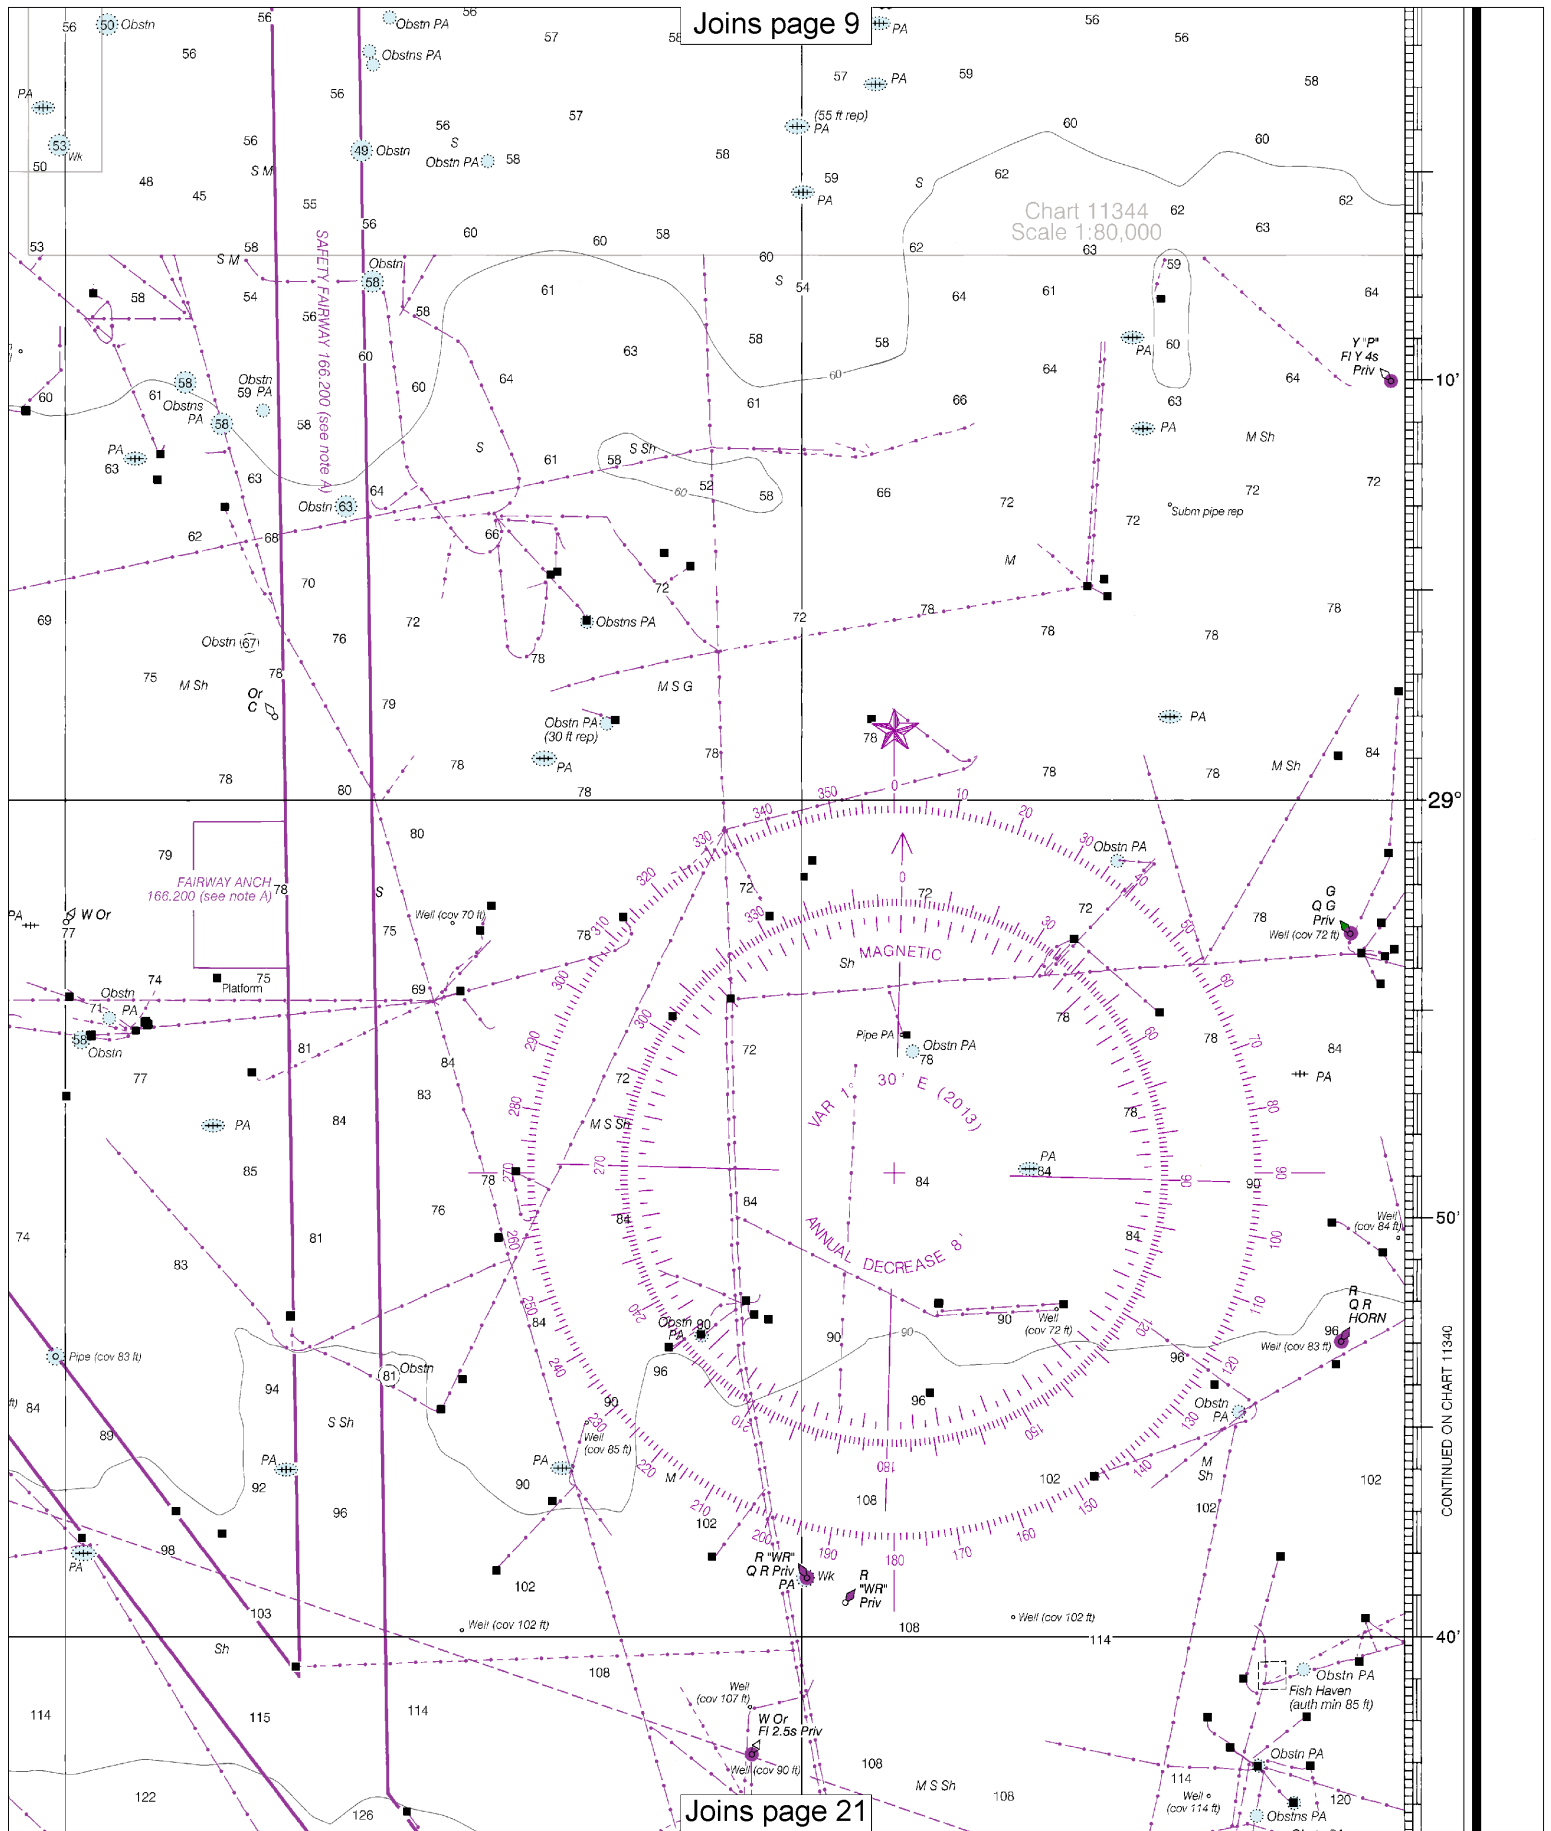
Joins page 9

Chart 11344
Scale 1:80,000

SAFETY FAIRWAY 166.200 (see note A)

FAIRWAY ANCH 166.200 (see note A)

MAGNETIC

VAR 1° 30' E (2013)

ANNUAL DECREASE 8'

Obstn PA
Obstns PA
Obstn
Wk
PA
(55 ft rep) PA
Y "P" Fl Y 4s Priv
Subm pipe rep
Obstn PA (30 ft rep)
Or C
W Or
Platform
Well (cov 70 ft)
G Q G Priv
Well (cov 72 ft)
Pipe PA
Obstn PA
Well (cov 84 ft)
R Q R HORN
Well (cov 83 ft)
Well (cov 72 ft)
Pipe (cov 83 ft)
Well (cov 85 ft)
R "WR" Q R Priv PA
R "WR" Priv
Well (cov 102 ft)
Well (cov 102 ft)
Obstn PA
Fish Haven (auth min 85 ft)
Well (cov 107 ft)
W Or Fl 2.5s Priv
Well (cov 90 ft)
Well (cov 114 ft)
Obstns PA

S M
M Sh
M S G
S Sh
M S Sh
Sh
S

10'
29°
50'
40'

CONTINUED ON CHART 11340

Joins page 21